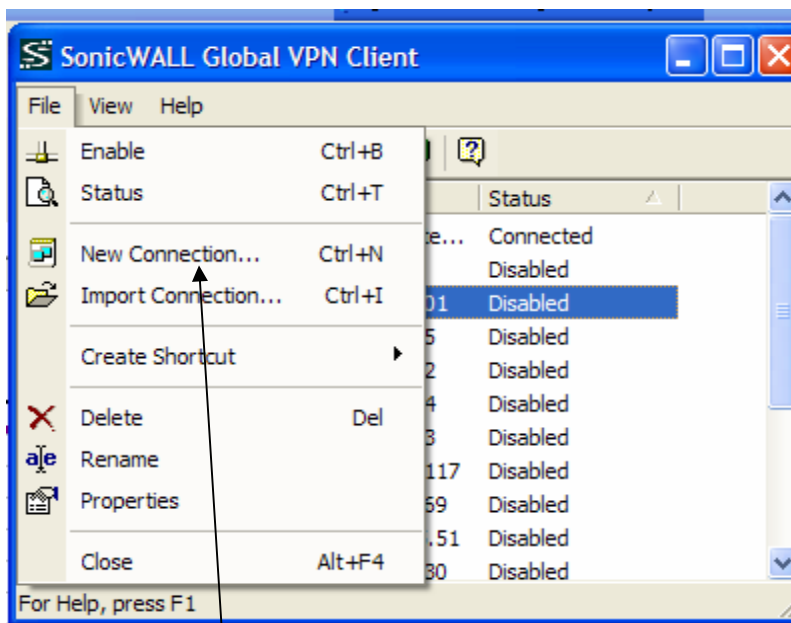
SonicWALL Global VPN Client

File View Help

Enable Ctrl+B
Status Ctrl+T
New Connection... Ctrl+N
Import Connection... Ctrl+I
Create Shortcut
Delete Del
Rename
Properties
Close Alt+F4

| | Status |
|---|---|
| e... | Connected |
| | Disabled |
| 01 | Disabled |
| 5 | Disabled |
| 2 | Disabled |
| 4 | Disabled |
| 3 | Disabled |
| 117 | Disabled |
| 69 | Disabled |
| .51 | Disabled |
| 30 | Disabled |

For Help, press F1